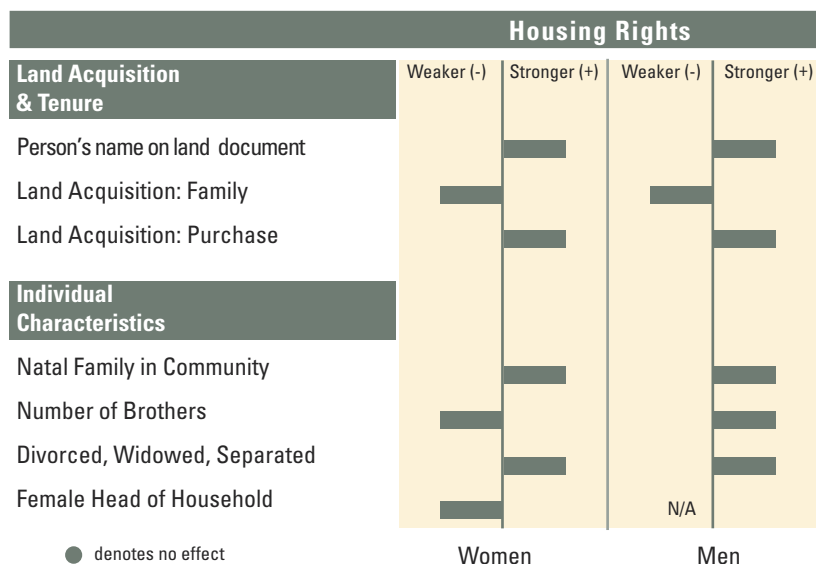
Housing Rights

| | Weaker (-) | Stronger (+) | Weaker (-) | Stronger (+) |
|---|---|---|---|---|
| **Land Acquisition & Tenure** | | | | |
| Person's name on land document | | | | |
| Land Acquisition: Family | | | | |
| Land Acquisition: Purchase | | | | |
| **Individual Characteristics** | | | | |
| Natal Family in Community | | | | |
| Number of Brothers | | | | |
| Divorced, Widowed, Separated | | | | |
| Female Head of Household | | | N/A | |
| | Women | | Men | |

denotes no effect